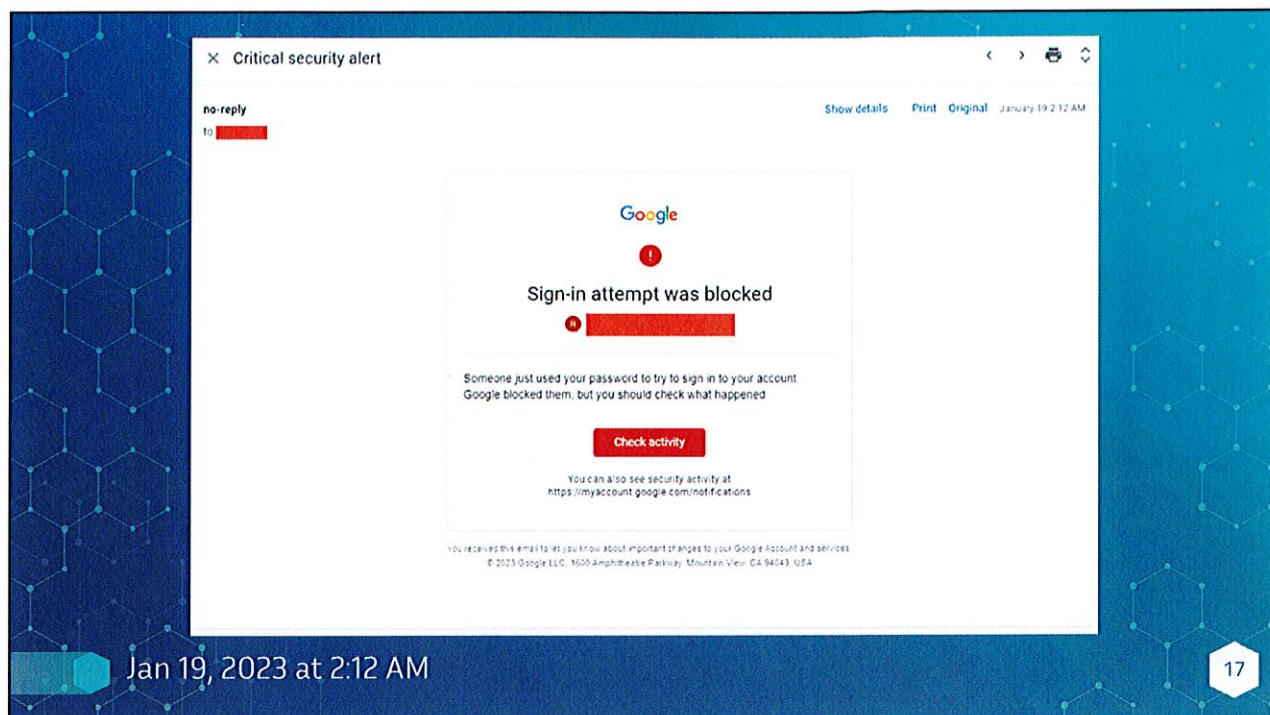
× Critical security alert

no-reply
to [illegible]

Show details Print Original January 19 2:12 AM

Google

Sign-in attempt was blocked

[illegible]

Someone just used your password to try to sign in to your account Google blocked them, but you should check what happened

Check activity

You can also see security activity at https://myaccount.google.com/notifications

You received this email to let you know about important changes to your Google Account and services
© 2023 Google LLC, 1600 Amphitheatre Parkway, Mountain View, CA 94043, USA

Jan 19, 2023 at 2:12 AM

17